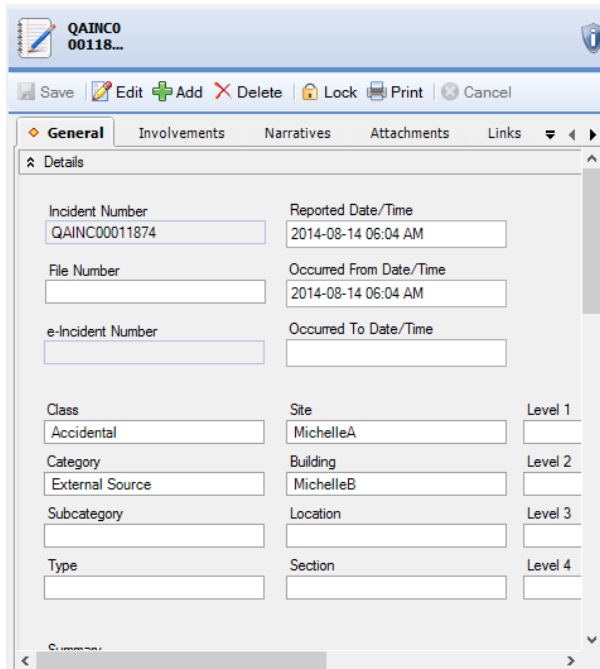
QAINC0
00118...

Save | Edit | Add | Delete | Lock | Print | Cancel

General | Involvements | Narratives | Attachments | Links

Details

Incident Number
QAINC00011874

Reported Date/Time
2014-08-14 06:04 AM

File Number

Occurred From Date/Time
2014-08-14 06:04 AM

e-Incident Number

Occurred To Date/Time

Class
Accidental

Site
MichelleA

Level 1

Category
External Source

Building
MichelleB

Level 2

Subcategory

Location

Level 3

Type

Section

Level 4

Summary